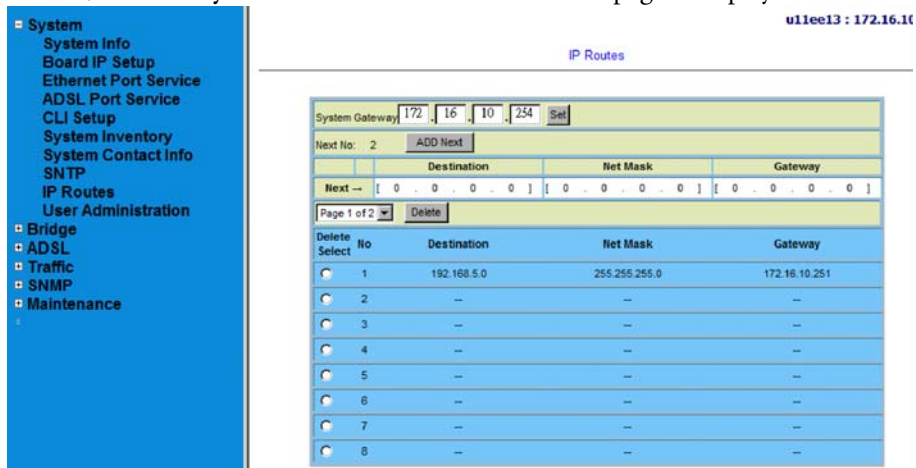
System
System Info
Board IP Setup
Ethernet Port Service
ADSL Port Service
CLI Setup
System Inventory
System Contact Info
SNTP
IP Routes
User Administration
Bridge
ADSL
Traffic
SNMP
Maintenance

u11ee13 : 172.16.10

IP Routes

System Gateway 172 . 16 . 10 . 254 Set

Next No: 2 ADD Next

| | | Destination | Net Mask | Gateway |
|---|---|---|---|---|
| Next → | | [ 0 . 0 . 0 . 0 ] | [ 0 . 0 . 0 . 0 ] | [ 0 . 0 . 0 . 0 ] |

Page 1 of 2 Delete

| Delete Select | No | Destination | Net Mask | Gateway |
|---|---|---|---|---|
| | 1 | 192.168.5.0 | 255.255.255.0 | 172.16.10.251 |
| | 2 | -- | -- | -- |
| | 3 | -- | -- | -- |
| | 4 | -- | -- | -- |
| | 5 | -- | -- | -- |
| | 6 | -- | -- | -- |
| | 7 | -- | -- | -- |
| | 8 | -- | -- | -- |